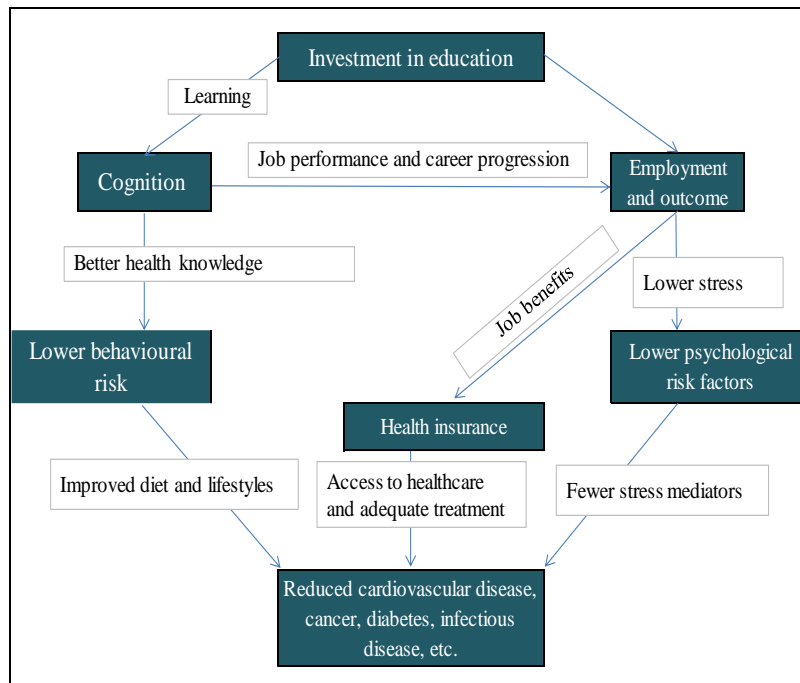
Investment in education

Learning

Cognition

Job performance and career progression

Employment and outcome

Better health knowledge

Job benefits

Lower stress

Lower behavioural risk

Lower psychological risk factors

Health insurance

Improved diet and lifestyles

Access to healthcare and adequate treatment

Fewer stress mediators

Reduced cardiovascular disease, cancer, diabetes, infectious disease, etc.